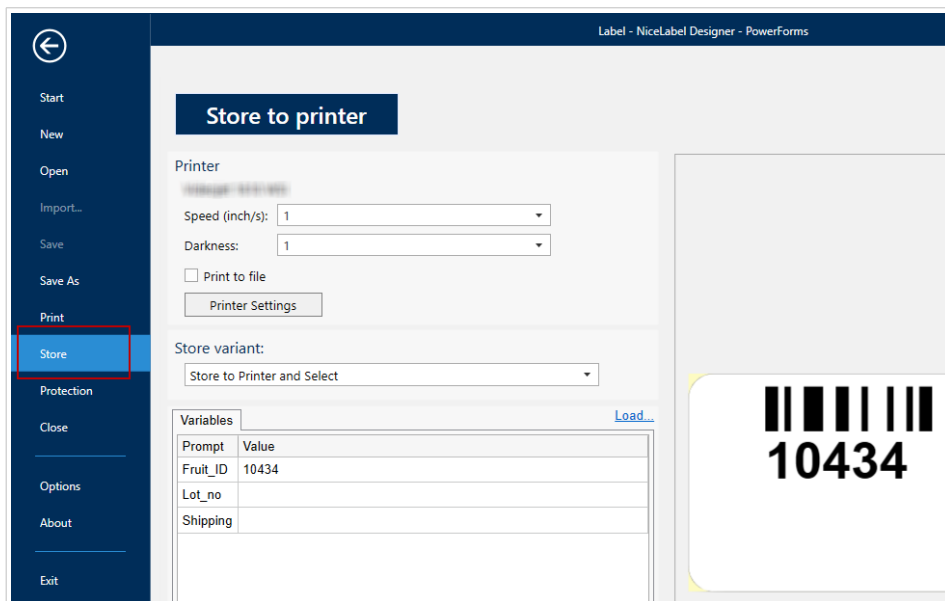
Start
New
Open
Import...
Save
Save As
Print
Store
Protection
Close
Options
About
Exit

Label - NiceLabel Designer - PowerForms

Store to printer

Printer
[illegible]
Speed (inch/s): 1
Darkness: 1
Print to file
Printer Settings

Store variant:
Store to Printer and Select

Variables
Load...

| Prompt | Value |
|---|---|
| Fruit_ID | 10434 |
| Lot_no | |
| Shipping | |

10434